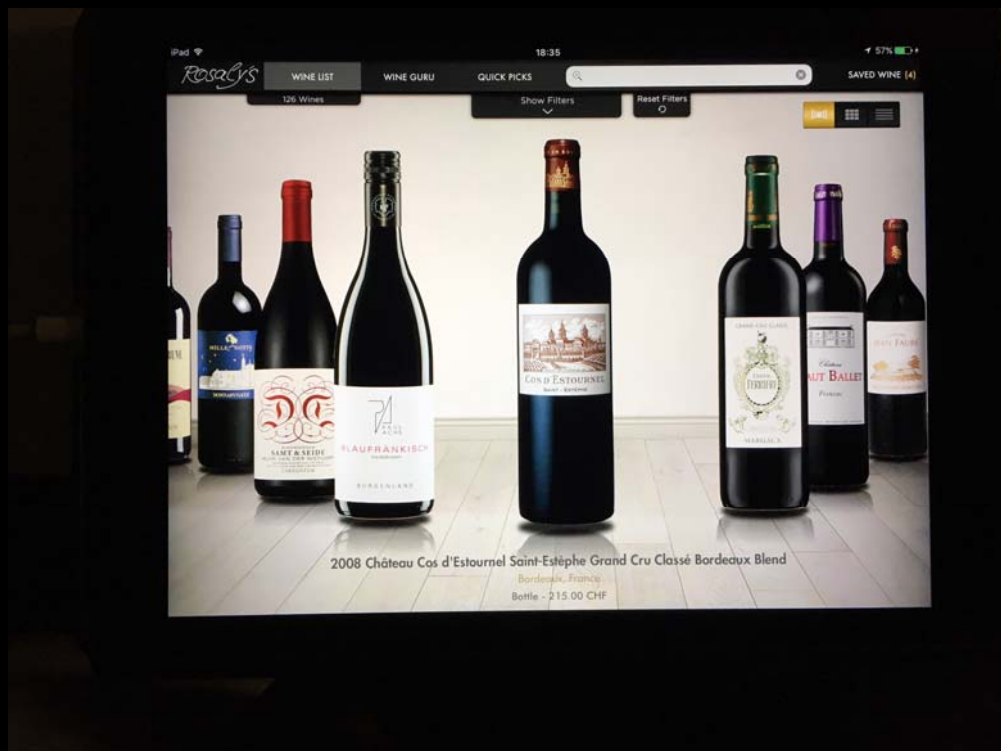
iPad
18:35
57%

Rosalys
WINE LIST
126 Wines
WINE GURU
QUICK PICKS
SAVED WINE (4)
Show Filters
Reset Filters

SAMT & SEIDE
BLAUFRANKISCH
BURGENLAND
COS D'ESTOURNEL
SAINT-ESTÈPHE
Château FERRIÈRE
MARGAUX
Château HAUT BALLET

2008 Château Cos d'Estournel Saint-Estèphe Grand Cru Classé Bordeaux Blend
Bordeaux, France
Bottle - 215.00 CHF